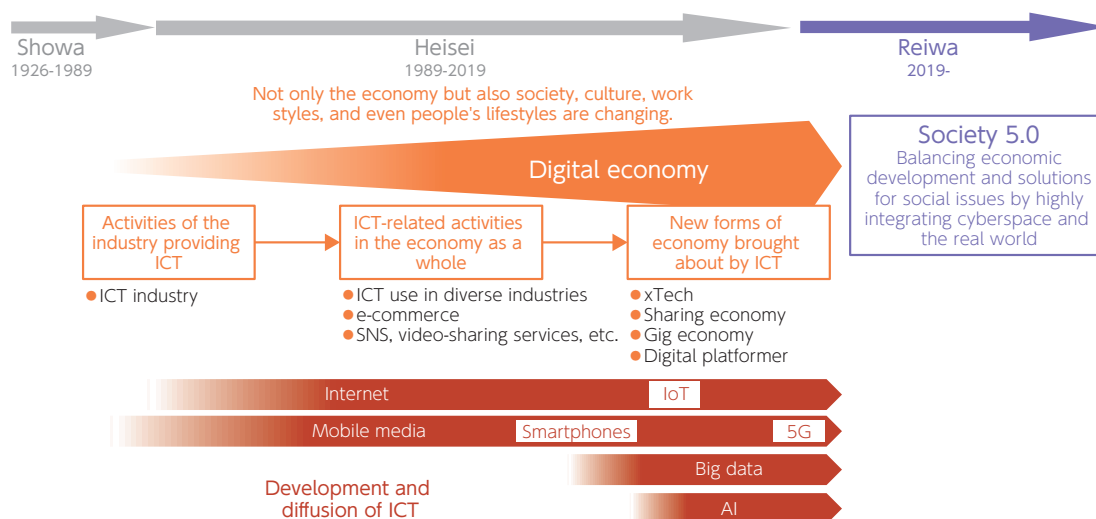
Showa
1926-1989

Heisei
1989-2019

Reiwa
2019-

Not only the economy but also society, culture, work styles, and even people's lifestyles are changing.

Digital economy

Society 5.0
Balancing economic development and solutions for social issues by highly integrating cyberspace and the real world

Activities of the industry providing ICT

ICT-related activities in the economy as a whole

New forms of economy brought about by ICT

●ICT industry

●ICT use in diverse industries
●e-commerce
●SNS, video-sharing services, etc.

●xTech
●Sharing economy
●Gig economy
●Digital platformer

Internet
IoT
Mobile media
Smartphones
5G
Big data
AI

Development and diffusion of ICT